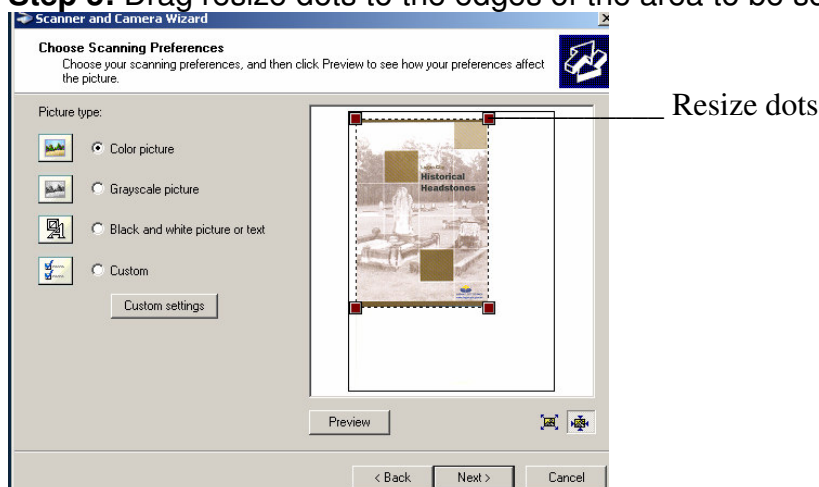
**Step 5:** Drag resize dots to the edges of the area to be s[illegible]

Scanner and Camera Wizard

**Choose Scanning Preferences**

Choose your scanning preferences, and then click Preview to see how your preferences affect the picture.

Picture type:

Color picture

Grayscale picture

Black and white picture or text

Custom

Custom settings

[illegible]

Historical Headstones

Resize dots

Preview

< Back

Next >

Cancel